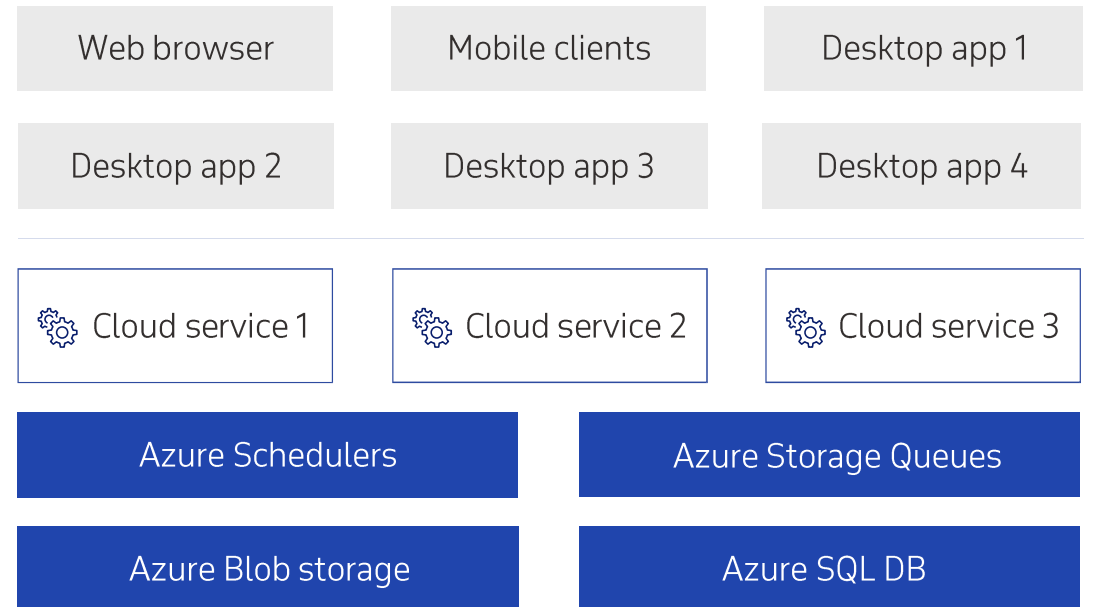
Web browser

Mobile clients

Desktop app 1

Desktop app 2

Desktop app 3

Desktop app 4

Cloud service 1

Cloud service 2

Cloud service 3

Azure Schedulers

Azure Storage Queues

Azure Blob storage

Azure SQL DB